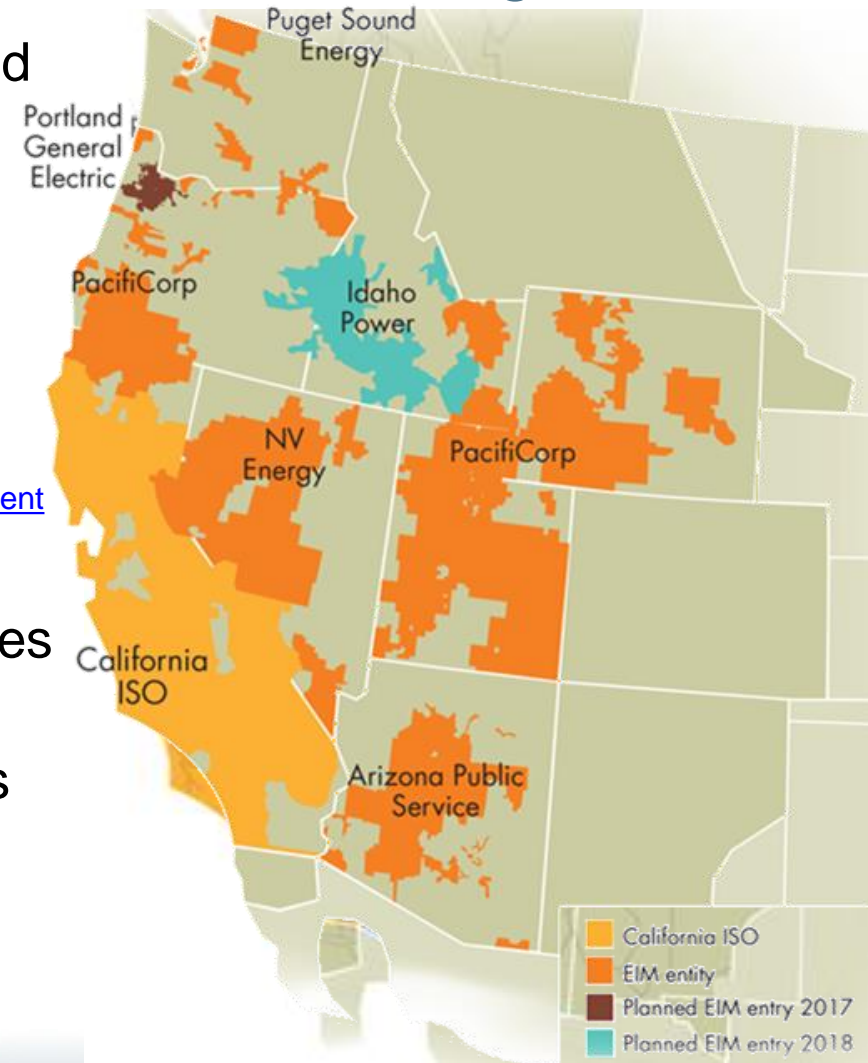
d

ent

es

s

Puget Sound Energy

Portland General Electric

PacifiCorp

Idaho Power

NV Energy

PacifiCorp

California ISO

Arizona Public Service

California ISO
EIM entity
Planned EIM entry 2017
Planned EIM entry 2018